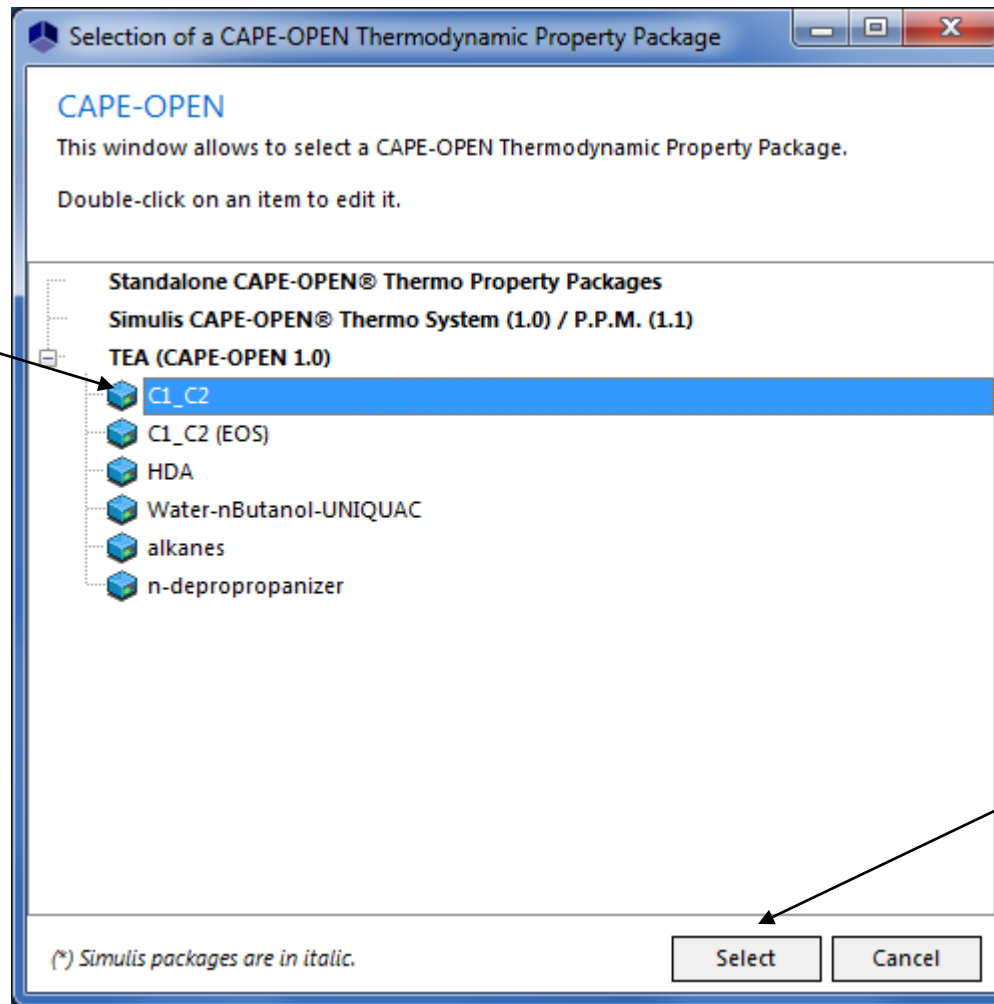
Selection of a CAPE-OPEN Thermodynamic Property Package

CAPE-OPEN

This window allows to select a CAPE-OPEN Thermodynamic Property Package.

Double-click on an item to edit it.

Standalone CAPE-OPEN® Thermo Property Packages
Simulis CAPE-OPEN® Thermo System (1.0) / P.P.M. (1.1)
TEA (CAPE-OPEN 1.0)
C1_C2
C1_C2 (EOS)
HDA
Water-nButanol-UNIQUAC
alkanes
n-depropropanizer

(*) Simulis packages are in italic.

Select

Cancel